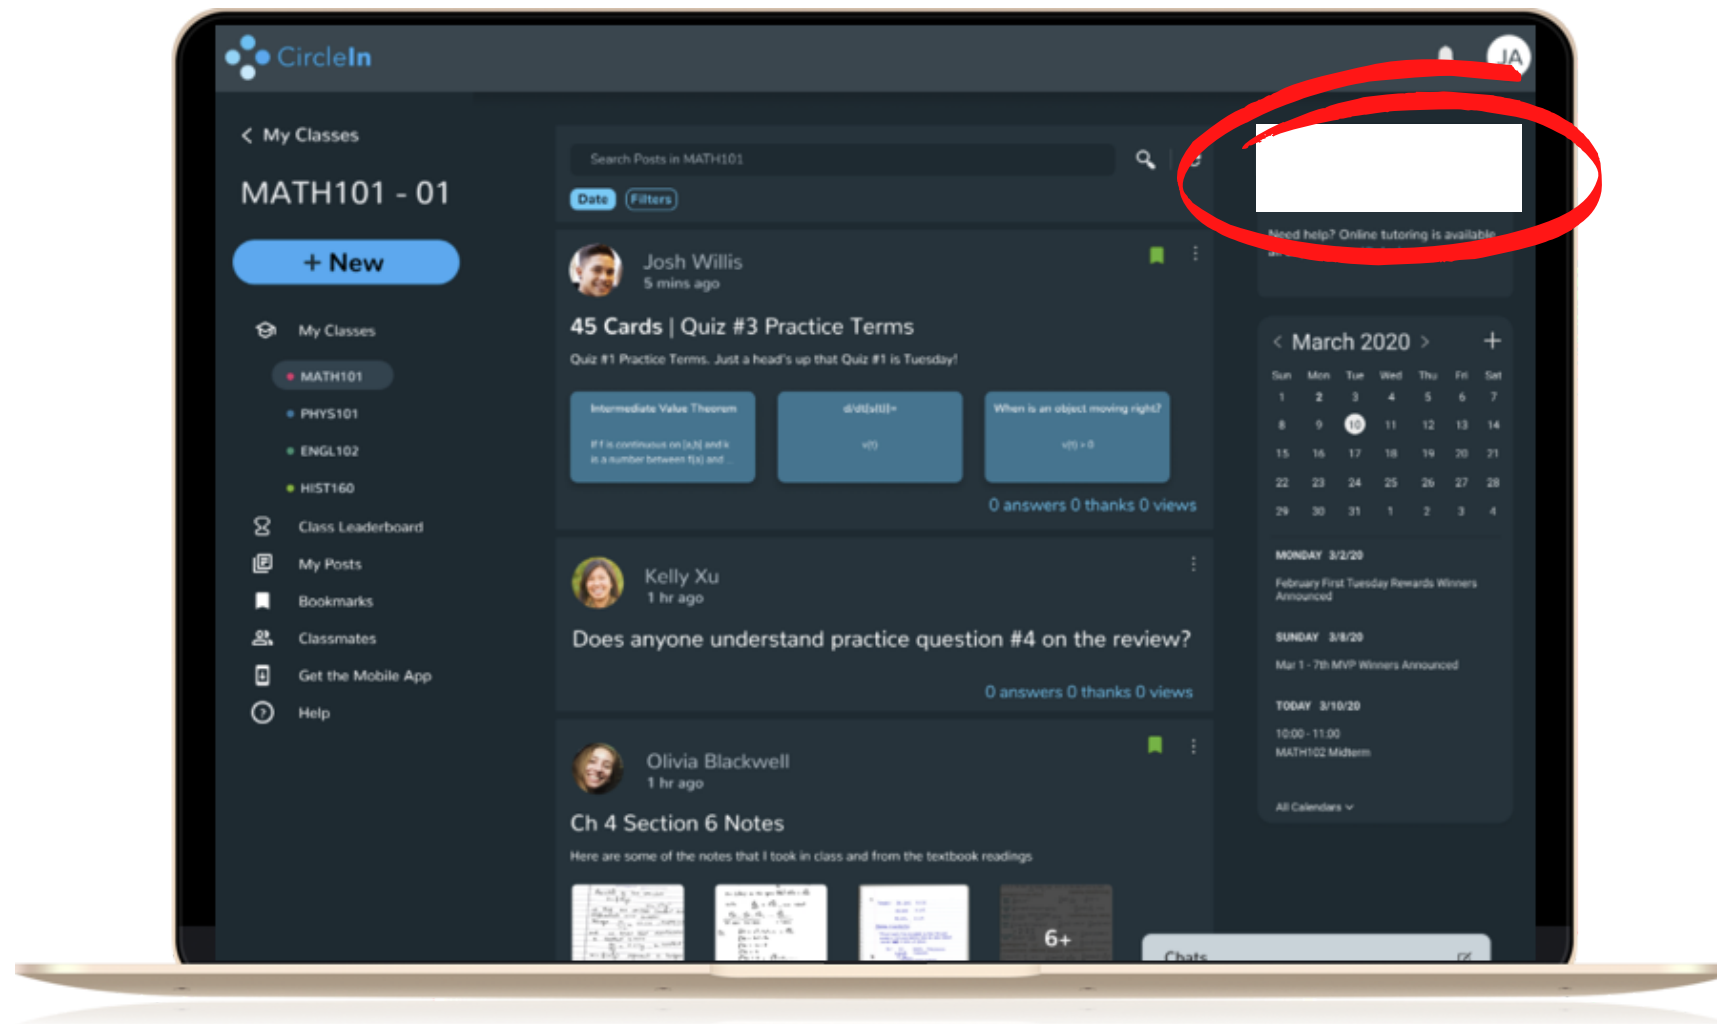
CircleIn

JA

< My Classes

MATH101 - 01

+ New

My Classes

MATH101

PHYS101

ENGL102

HIST160

Class Leaderboard

My Posts

Bookmarks

Classmates

Get the Mobile App

Help

Search Posts in MATH101

Date Filters

Josh Willis
5 mins ago

45 Cards | Quiz #3 Practice Terms

Quiz #1 Practice Terms. Just a head's up that Quiz #1 is Tuesday!

Intermediate Value Theorem
If f is continuous on [a,b] and k is a number between f(a) and...

d/dt[s(t)]=
v(t)

When is an object moving right?
v(t) > 0

0 answers 0 thanks 0 views

Kelly Xu
1 hr ago

Does anyone understand practice question #4 on the review?

0 answers 0 thanks 0 views

Olivia Blackwell
1 hr ago

Ch 4 Section 6 Notes

Here are some of the notes that I took in class and from the textbook readings

6+

Need help? Online tutoring is available
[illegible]

< March 2020 > +

| Sun | Mon | Tue | Wed | Thu | Fri | Sat |
|---|---|---|---|---|---|---|
| 1 | 2 | 3 | 4 | 5 | 6 | 7 |
| 8 | 9 | 10 | 11 | 12 | 13 | 14 |
| 15 | 16 | 17 | 18 | 19 | 20 | 21 |
| 22 | 23 | 24 | 25 | 26 | 27 | 28 |
| 29 | 30 | 31 | 1 | 2 | 3 | 4 |

MONDAY 3/2/20
February First Tuesday Rewards Winners Announced

SUNDAY 3/8/20
Mar 1 - 7th MVP Winners Announced

TODAY 3/10/20
10:00 - 11:00
MATH102 Midterm

All Calendars

Chats